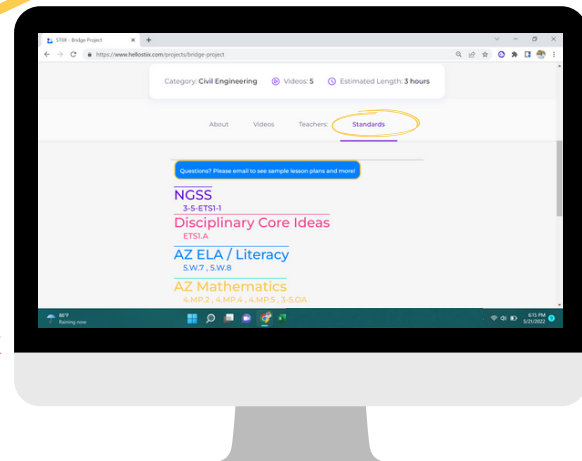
STEM - Bridge Project

https://www.hellostix.com/projects/bridge-project

Category: Civil Engineering Videos: 5 Estimated Length: 3 hours

About Videos Teachers Standards

Questions? Please email to see sample lesson plans and more!

NGSS
3-5-ETS1-1

Disciplinary Core Ideas
ETS1.A

AZ ELA / Literacy
5.W.7 , 5.W.8

AZ Mathematics
4.MP.2 , 4.MP.4 , 4.MP.5 , 3-5.OA

86°F
Raining now

6:15 PM
5/21/2022